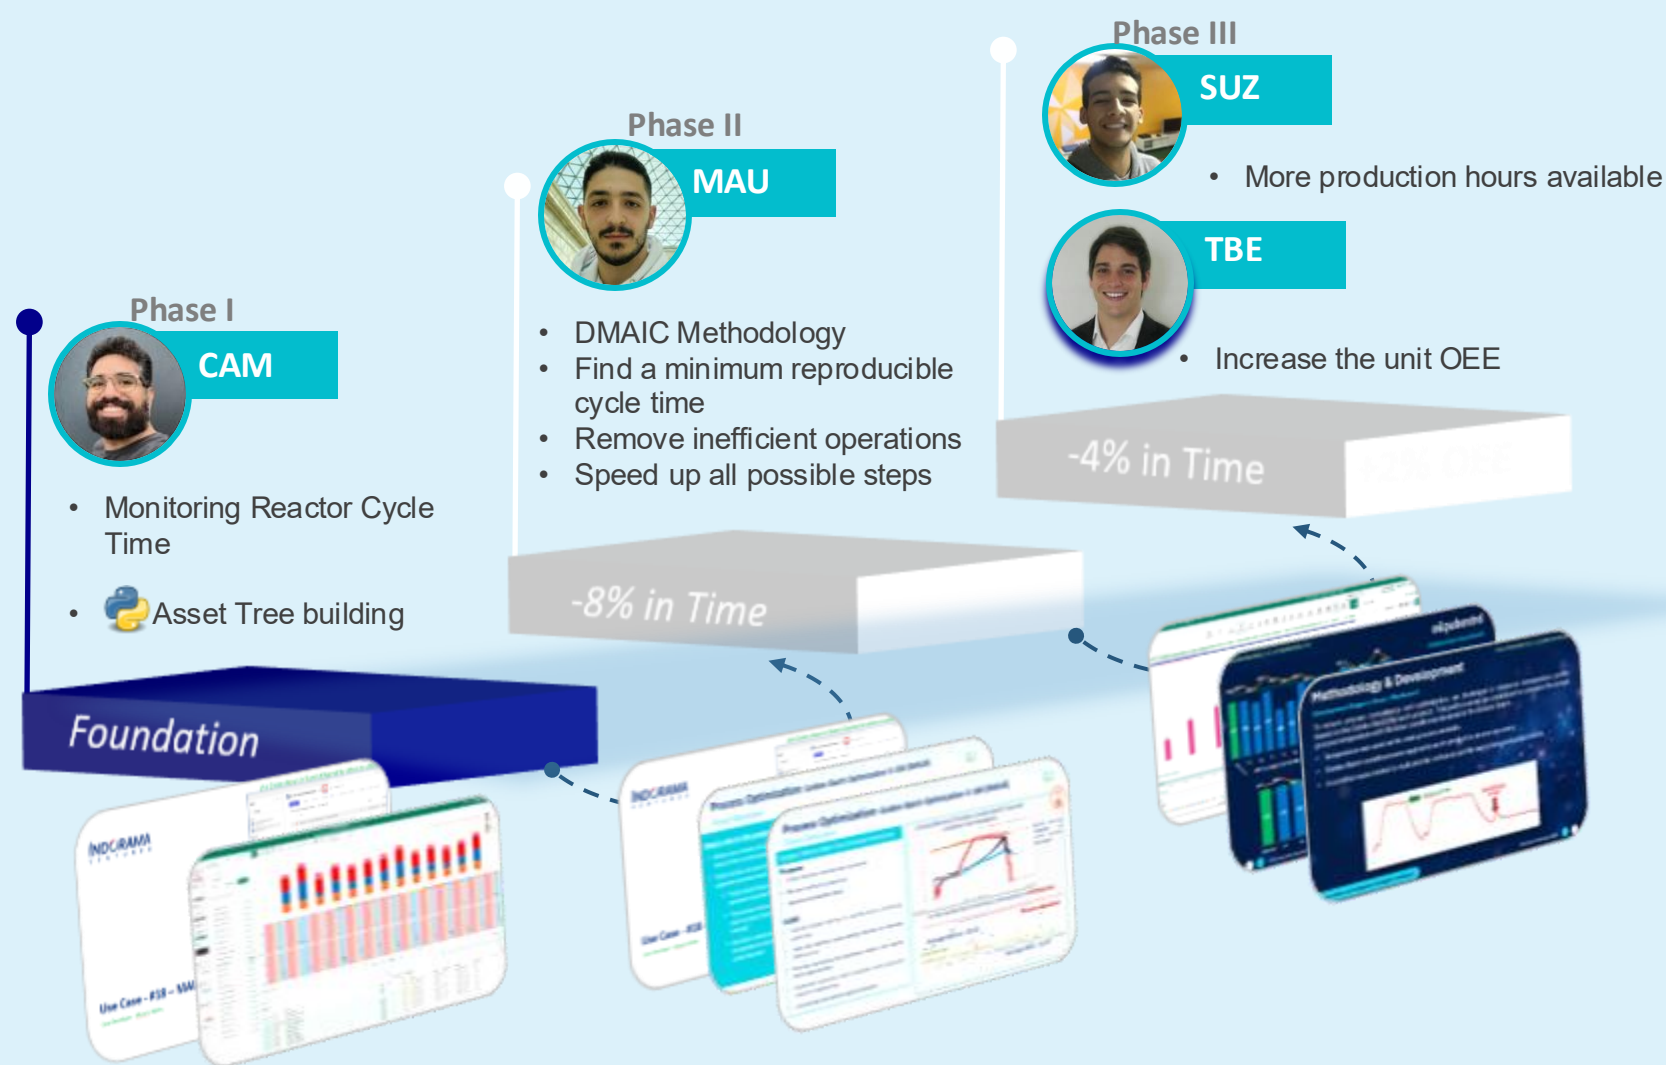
Phase III

SUZ

• More production hours available

TBE

• Increase the unit OEE

-4% in Time

Phase II

MAU

• DMAIC Methodology
• Find a minimum reproducible cycle time
• Remove inefficient operations
• Speed up all possible steps

-8% in Time

Phase I

CAM

• Monitoring Reactor Cycle Time

• Asset Tree building

Foundation

INDORAMA

Use Case - #18 - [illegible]

INDORAMA

Process Optimization

Use Case - #18

Methodology & Development